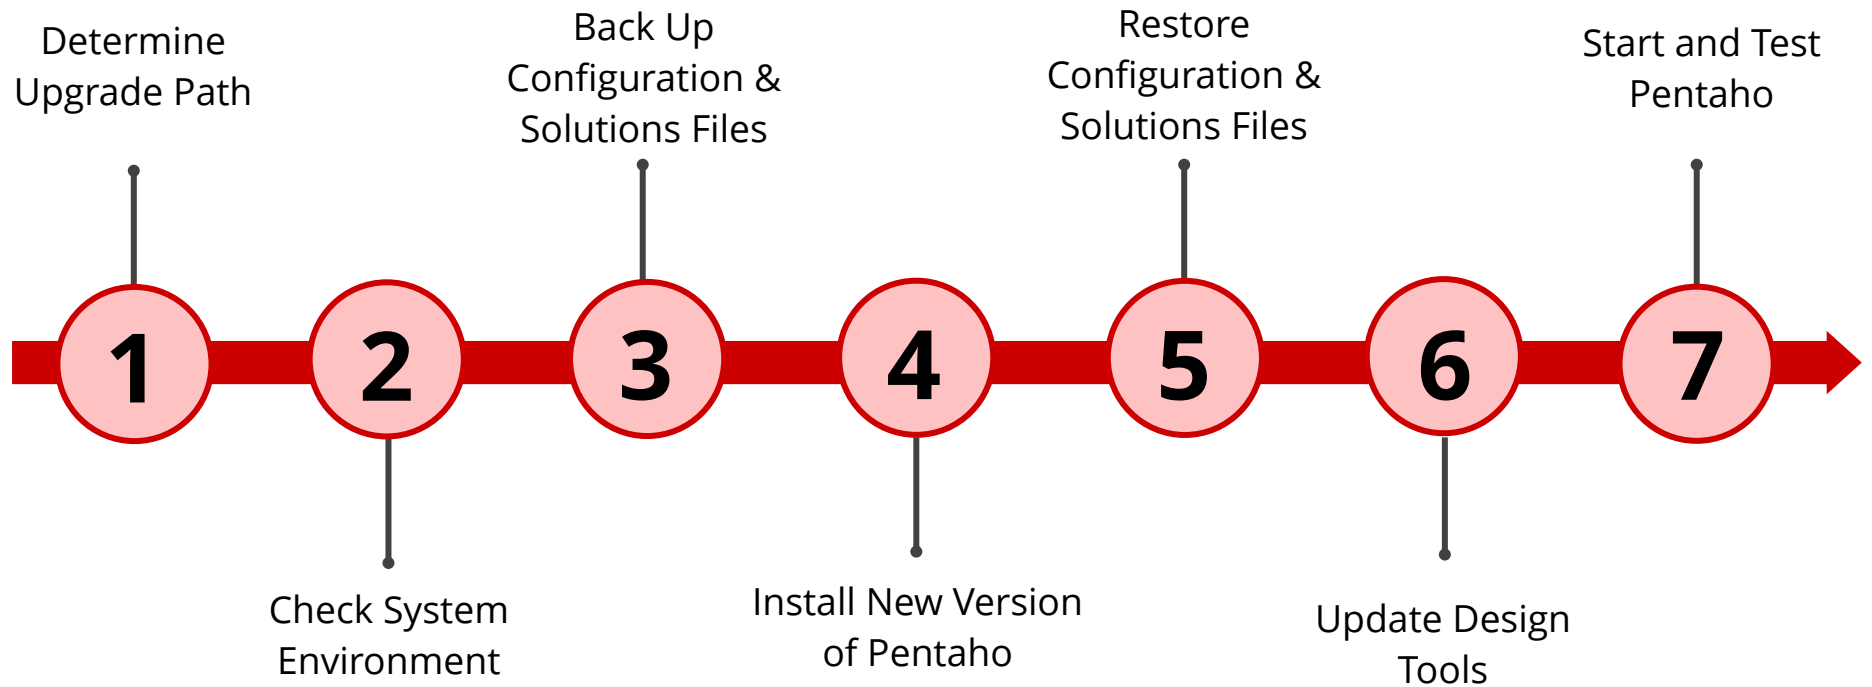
Determine Upgrade Path

1

2

Check System Environment

Back Up Configuration & Solutions Files

3

4

Install New Version of Pentaho

Restore Configuration & Solutions Files

5

6

Update Design Tools

Start and Test Pentaho

7